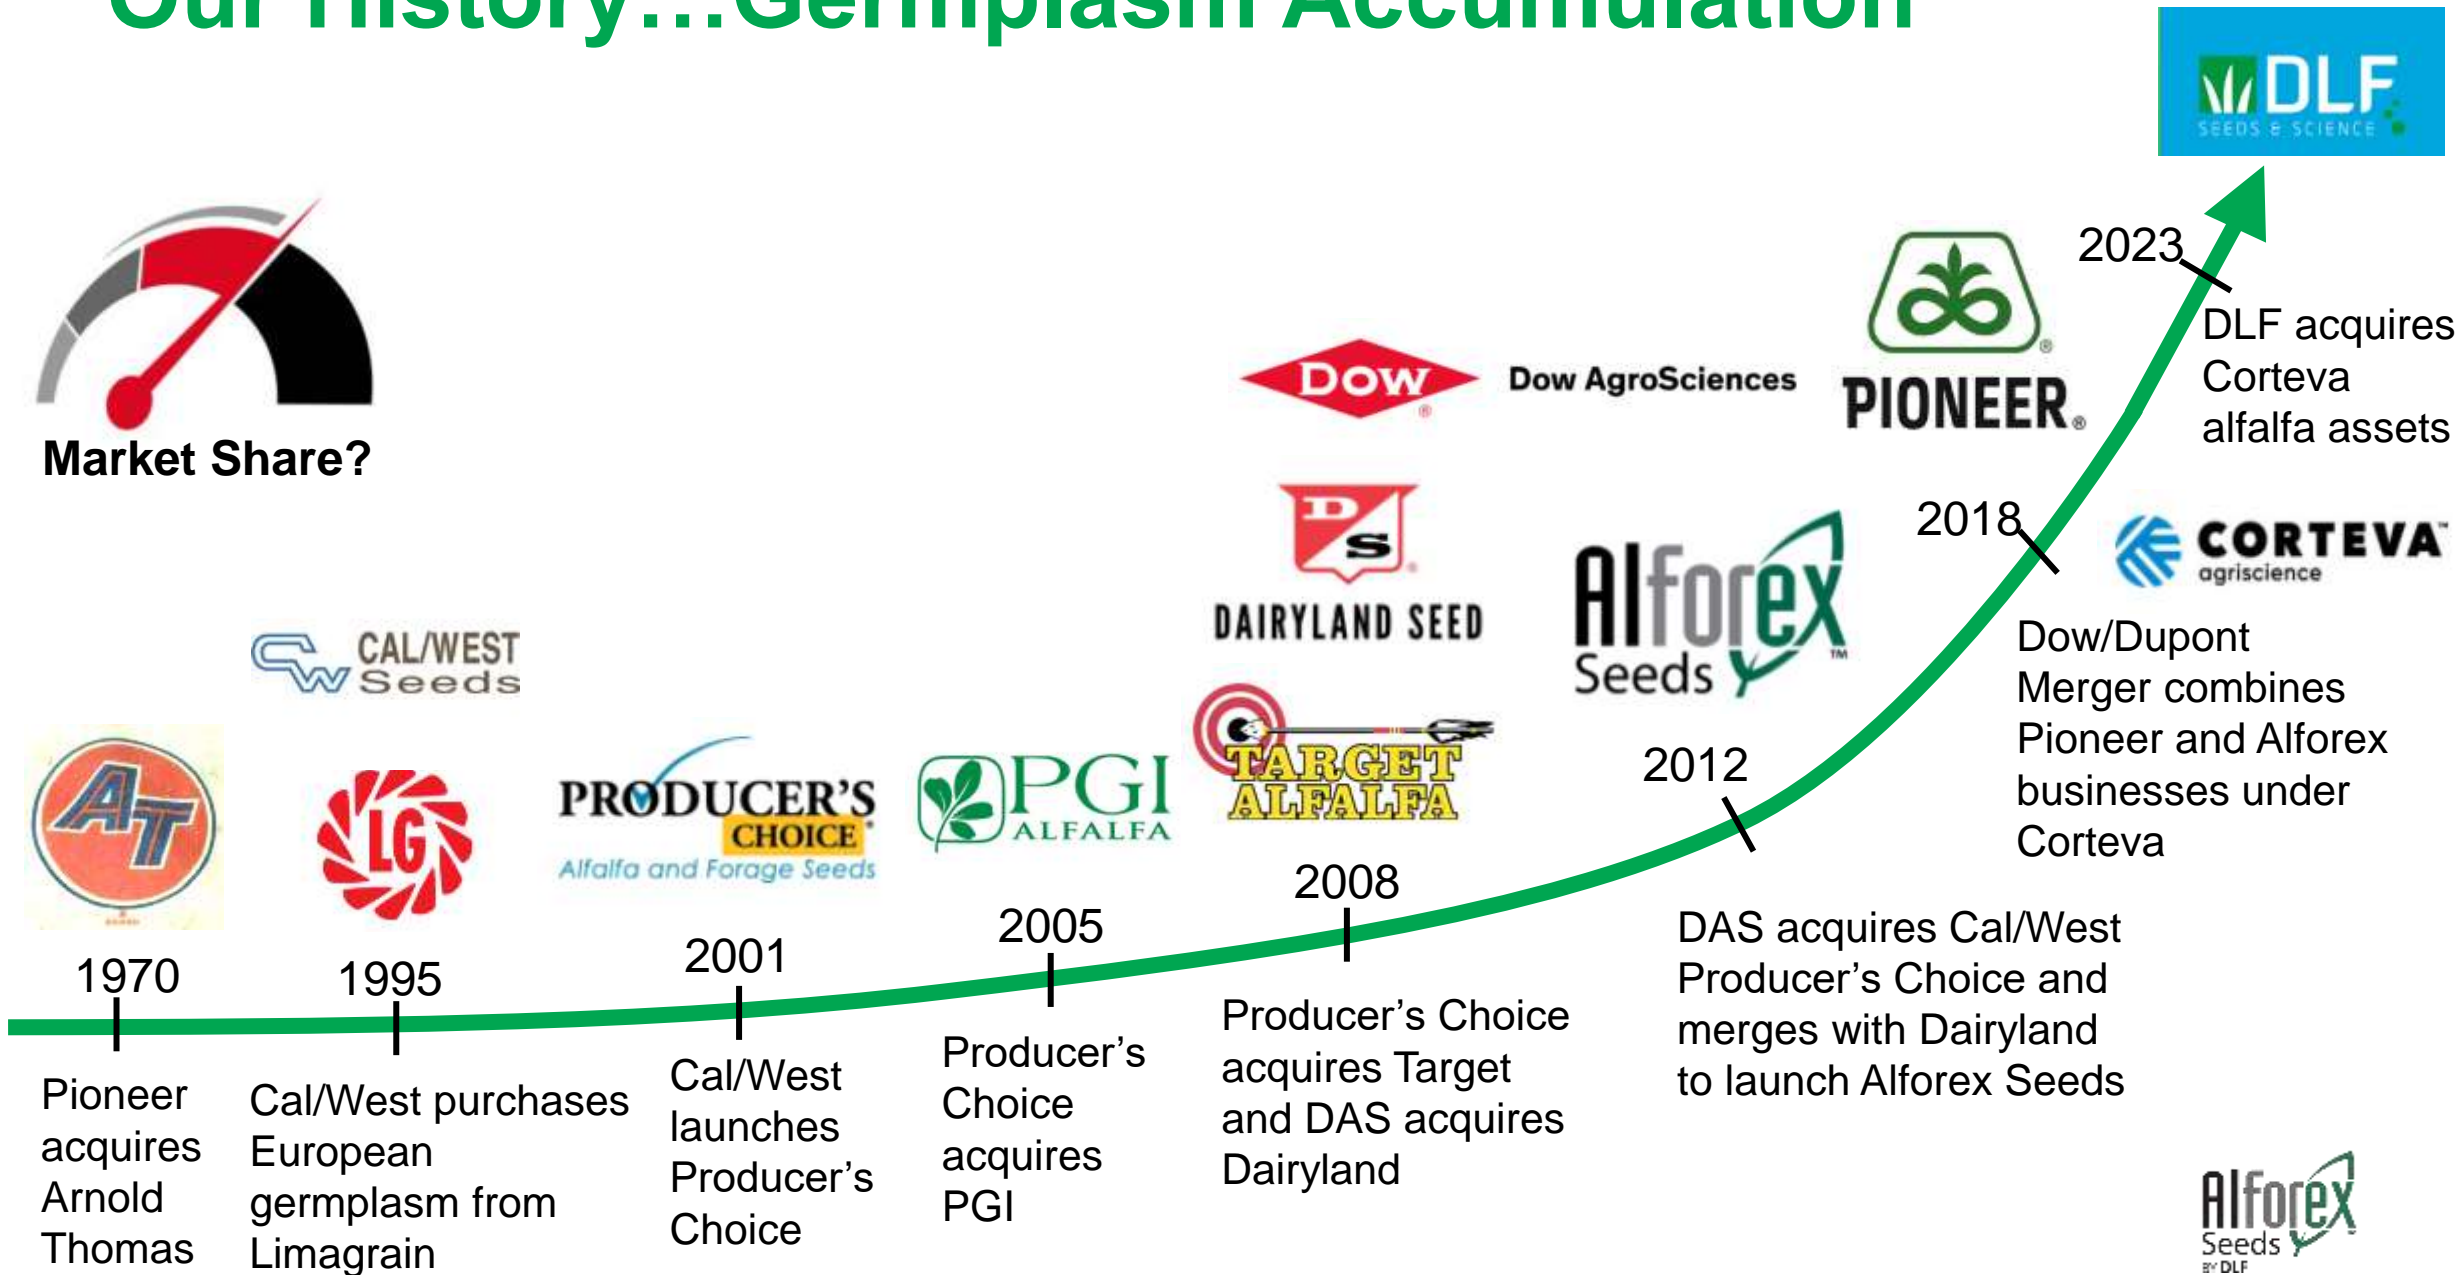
Our History…Germplasm Accumulation

DLF SEEDS & SCIENCE

Market Share?

DOW Dow AgroSciences PIONEER

2023

DLF acquires Corteva alfalfa assets

DS DAIRYLAND SEED

Alforex Seeds

2018

CORTEVA agriscience

Dow/Dupont Merger combines Pioneer and Alforex businesses under Corteva

CAL/WEST Seeds

AT

LG

PRODUCER'S CHOICE Alfalfa and Forage Seeds

PGI ALFALFA

TARGET ALFALFA

2012

2008

2005

2001

1970

1995

DAS acquires Cal/West Producer's Choice and merges with Dairyland to launch Alforex Seeds

Producer's Choice acquires Target and DAS acquires Dairyland

Producer's Choice acquires PGI

Cal/West launches Producer's Choice

Cal/West purchases European germplasm from Limagrain

Pioneer acquires Arnold Thomas

Alforex Seeds BY DLF